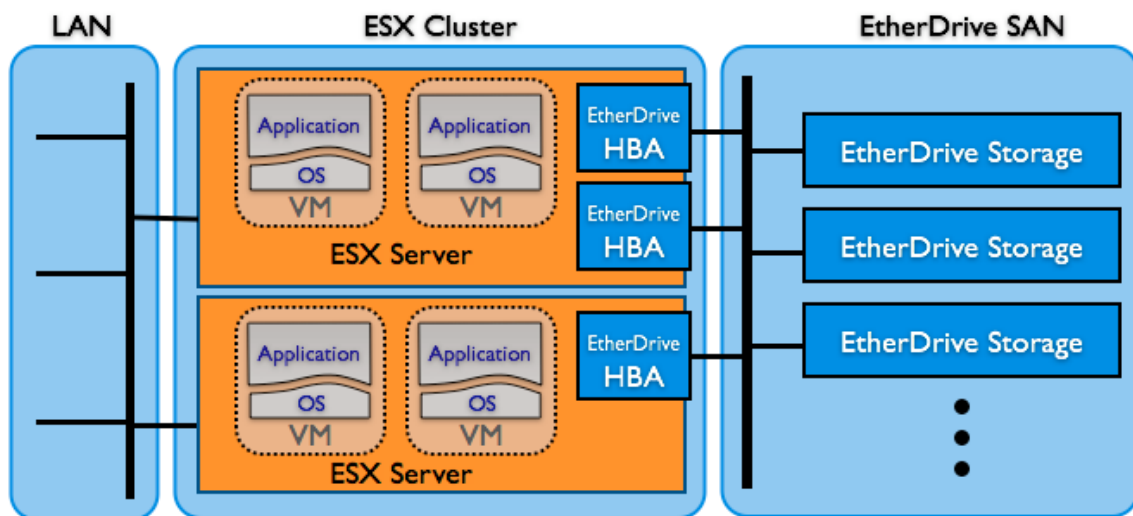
LAN

ESX Cluster

EtherDrive SAN

Application
OS
VM

Application
OS
VM

EtherDrive
HBA

EtherDrive
HBA

ESX Server

Application
OS
VM

Application
OS
VM

EtherDrive
HBA

ESX Server

EtherDrive Storage

EtherDrive Storage

EtherDrive Storage